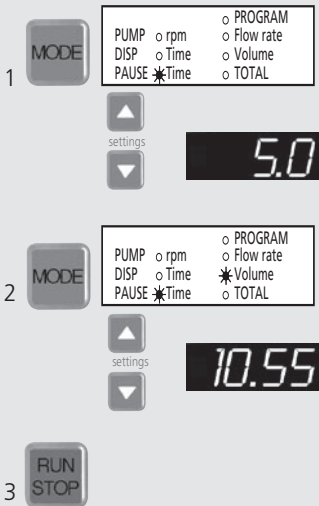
1

MODE

PUMP o rpm
DISP o Time
PAUSE ✱Time

o PROGRAM
o Flow rate
o Volume
o TOTAL

settings

5.0

2

MODE

PUMP o rpm
DISP o Time
PAUSE ✱Time

o PROGRAM
o Flow rate
✱Volume
o TOTAL

settings

10.55

3

RUN
STOP